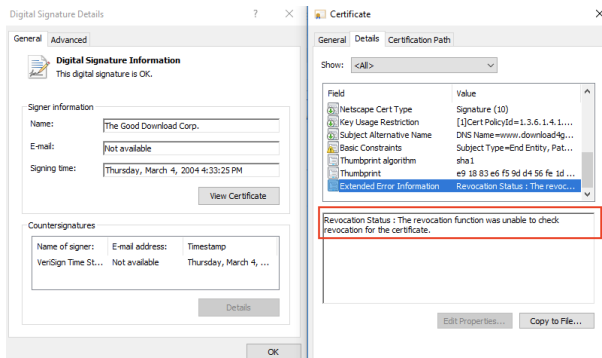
Digital Signature Details ? ×

General Advanced

Digital Signature Information
This digital signature is OK.

Signer information

Name: The Good Download Corp.

E-mail: Not available

Signing time: Thursday, March 4, 2004 4:33:25 PM

View Certificate

Countersignatures

| Name of signer: | E-mail address: | Timestamp |
|---|---|---|
| VeriSign Time St... | Not available | Thursday, March 4, ... |

Details

OK

Certificate

General Details Certification Path

Show: <All>

| Field | Value |
|---|---|
| Netscape Cert Type | Signature (10) |
| Key Usage Restriction | [1]Cert PolicyId=1.3.6.1.4.1.... |
| Subject Alternative Name | DNS Name=www.download4g... |
| Basic Constraints | Subject Type=End Entity, Pat... |
| Thumbprint algorithm | sha1 |
| Thumbprint | e9 18 83 e6 f5 9d d4 56 fe 1d ... |
| Extended Error Information | Revocation Status : The revoc... |

Revocation Status : The revocation function was unable to check revocation for the certificate.

Edit Properties... Copy to File...